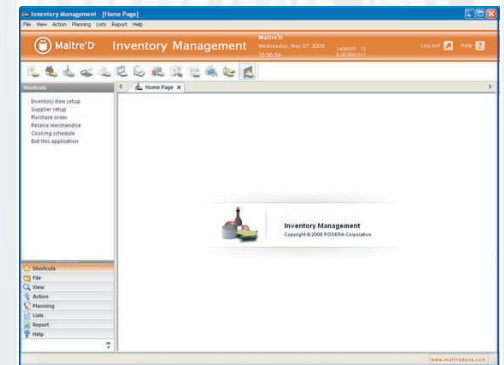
Inventory Management [Home Page]
File View Action Planning Lists Report Help

Maitre'D Inventory Management
Maitre'D
Wednesday, May 07, 2008
10:38:53
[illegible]
Log out Help

Shortcuts
Inventory item setup
Supplier setup
Purchase order
Receive merchandise
Cooking schedule
Exit this application

Home Page

Inventory Management
Copyright © 2008 POSERA Corporation

Shortcuts
File
View
Action
Planning
Lists
Report
Help

www.maitredpos.com